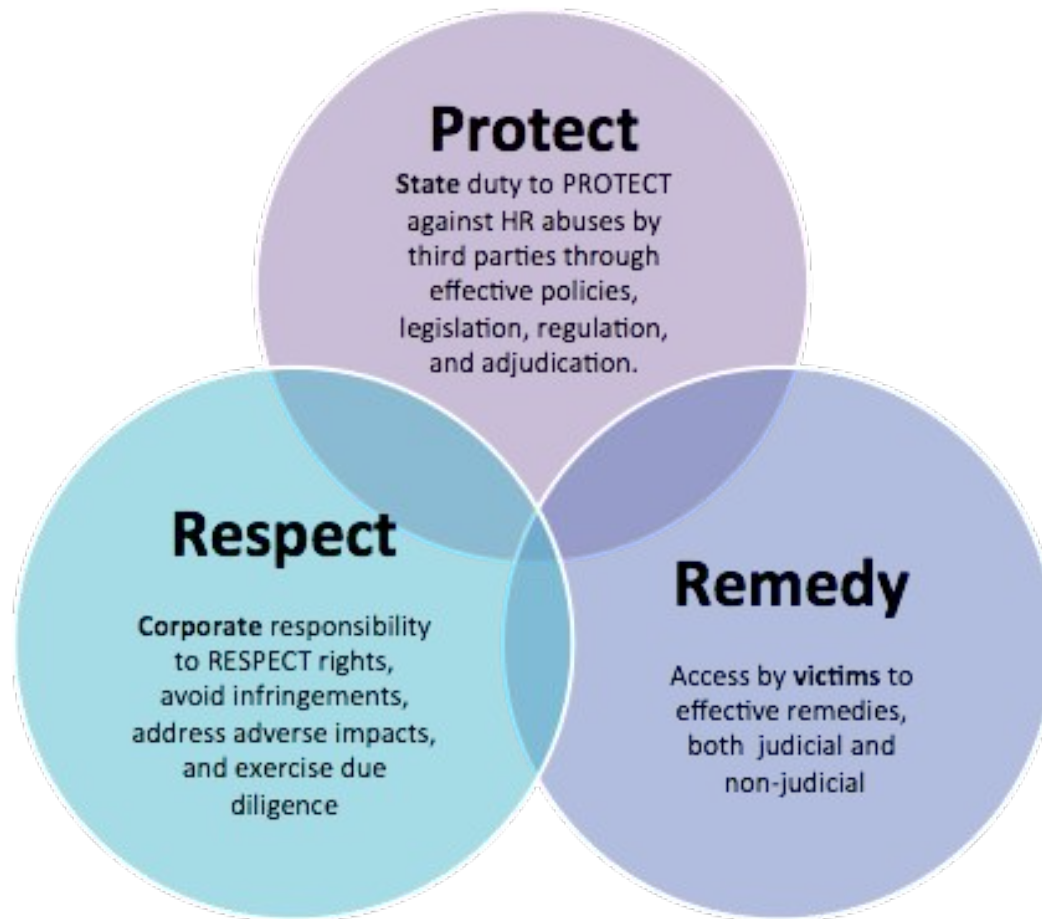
Protect

State duty to PROTECT against HR abuses by third parties through effective policies, legislation, regulation, and adjudication.

Respect

Corporate responsibility to RESPECT rights, avoid infringements, address adverse impacts, and exercise due diligence

Remedy

Access by victims to effective remedies, both judicial and non-judicial